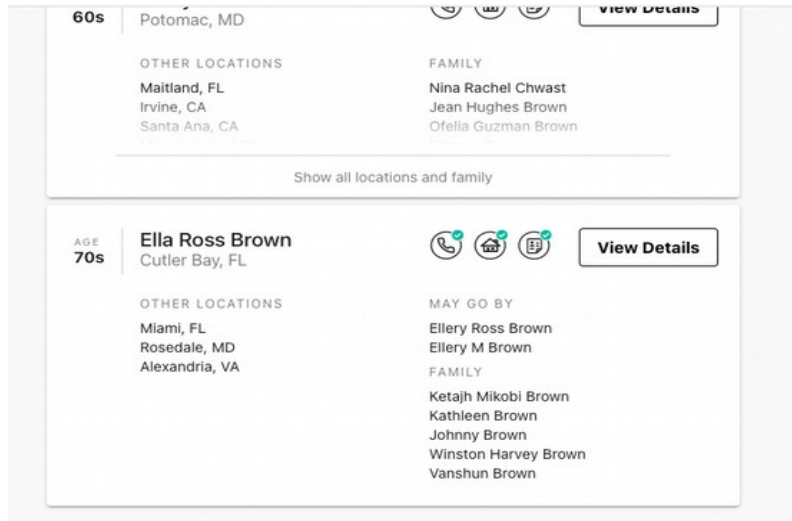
60s Potomac, MD

View Details

OTHER LOCATIONS
Maitland, FL
Irvine, CA
Santa Ana, CA

FAMILY
Nina Rachel Chwast
Jean Hughes Brown
Ofelia Guzman Brown

Show all locations and family

AGE
70s

Ella Ross Brown
Cutler Bay, FL

View Details

OTHER LOCATIONS
Miami, FL
Rosedale, MD
Alexandria, VA

MAY GO BY
Ellery Ross Brown
Ellery M Brown

FAMILY
Ketajh Mikobi Brown
Kathleen Brown
Johnny Brown
Winston Harvey Brown
Vanshun Brown